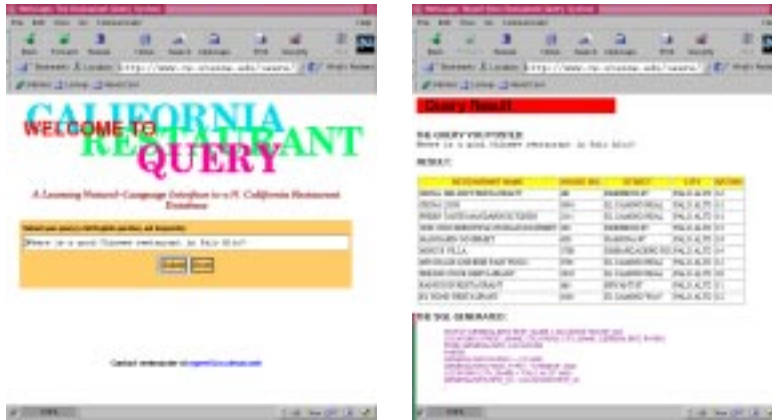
CALIFORNIA
WELCOME TO
RESTAURANT
QUERY

A Learning Natural-Language Interface to a N. California Restaurant Database

Where is a good Chinese restaurant in Palo Alto?

Submit Reset

Query Result

THE QUERY YOU POSTED:
Where is a good Chinese restaurant in Palo Alto?

RESULT:

| RESTAURANT NAME | HOUSE NO. | STREET | CITY | RATING |
|---|---|---|---|---|
| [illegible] | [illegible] | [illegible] | PALO ALTO | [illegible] |
| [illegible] | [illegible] | EL CAMINO REAL | PALO ALTO | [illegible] |
| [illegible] | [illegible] | EL CAMINO REAL | PALO ALTO | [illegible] |
| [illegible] | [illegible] | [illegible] | PALO ALTO | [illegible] |
| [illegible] | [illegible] | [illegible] | PALO ALTO | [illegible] |
| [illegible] | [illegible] | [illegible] | PALO ALTO | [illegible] |
| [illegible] | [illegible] | EL CAMINO REAL | PALO ALTO | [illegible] |
| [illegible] | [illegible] | EL CAMINO REAL | PALO ALTO | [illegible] |
| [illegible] | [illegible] | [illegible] | PALO ALTO | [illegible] |
| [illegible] | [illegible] | EL CAMINO REAL | PALO ALTO | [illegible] |

THE SQL GENERATED:
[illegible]